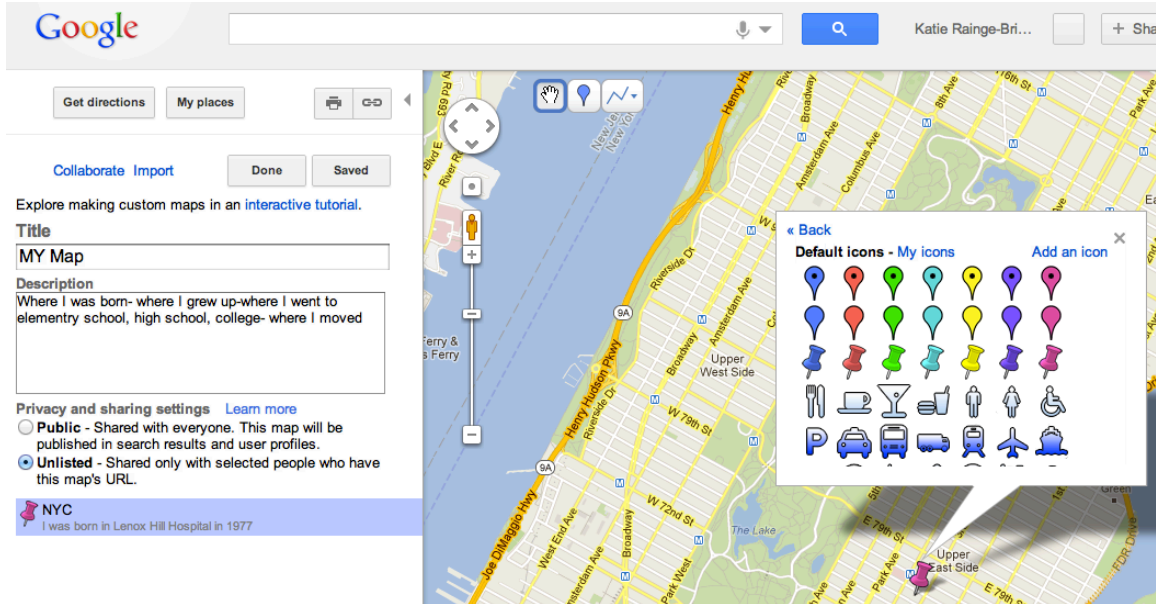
Google

Katie Rainge-Bri...

+ Sha

Get directions My places

Collaborate Import

Done Saved

Explore making custom maps in an interactive tutorial.

Title

MY Map

Description

Where I was born- where I grew up-where I went to elementry school, high school, college- where I moved

Privacy and sharing settings Learn more

Public - Shared with everyone. This map will be published in search results and user profiles.

Unlisted - Shared only with selected people who have this map's URL.

NYC

I was born in Lenox Hill Hospital in 1977

« Back

Default icons - My icons Add an icon

Henry Hudson Pkwy

Riverside Dr

Broadway

Amsterdam Ave

Columbus Ave

West End Ave

W 79th St

W 72nd St

Upper West Side

Joe DiMaggio Hwy

Henry Hudson Pkwy

Riverside Dr

The Lake

Upper East Side

Park Ave

E 79th St

FDR Drive

8th Ave

New Jersey New York

Ferry & s Ferry

River Rd

Blvd E

9A

9A

Green

Central Park W